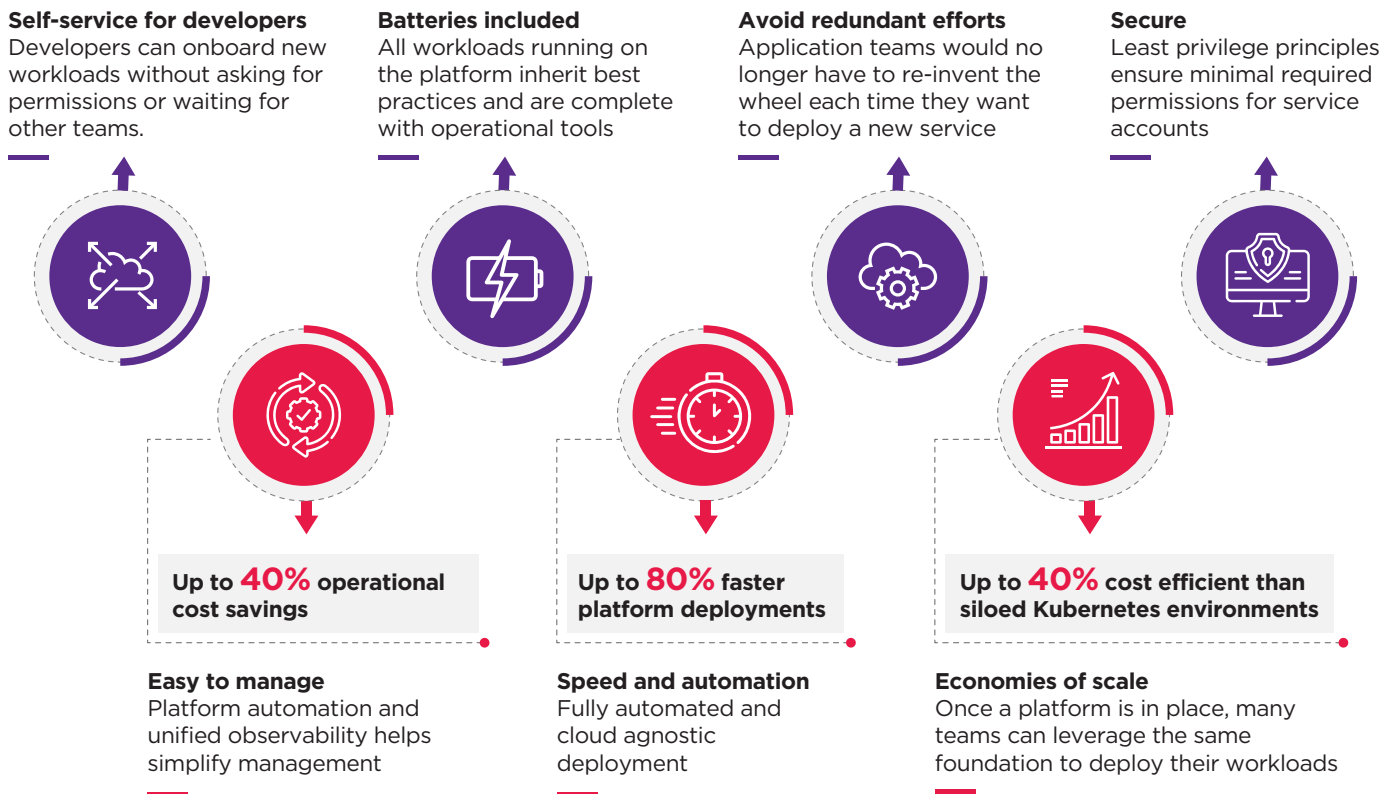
**Self-service for developers**
Developers can onboard new workloads without asking for permissions or waiting for other teams.

**Batteries included**
All workloads running on the platform inherit best practices and are complete with operational tools

**Avoid redundant efforts**
Application teams would no longer have to re-invent the wheel each time they want to deploy a new service

**Secure**
Least privilege principles ensure minimal required permissions for service accounts

Up to 40% operational cost savings

Up to 80% faster platform deployments

Up to 40% cost efficient than siloed Kubernetes environments

**Easy to manage**
Platform automation and unified observability helps simplify management

**Speed and automation**
Fully automated and cloud agnostic deployment

**Economies of scale**
Once a platform is in place, many teams can leverage the same foundation to deploy their workloads